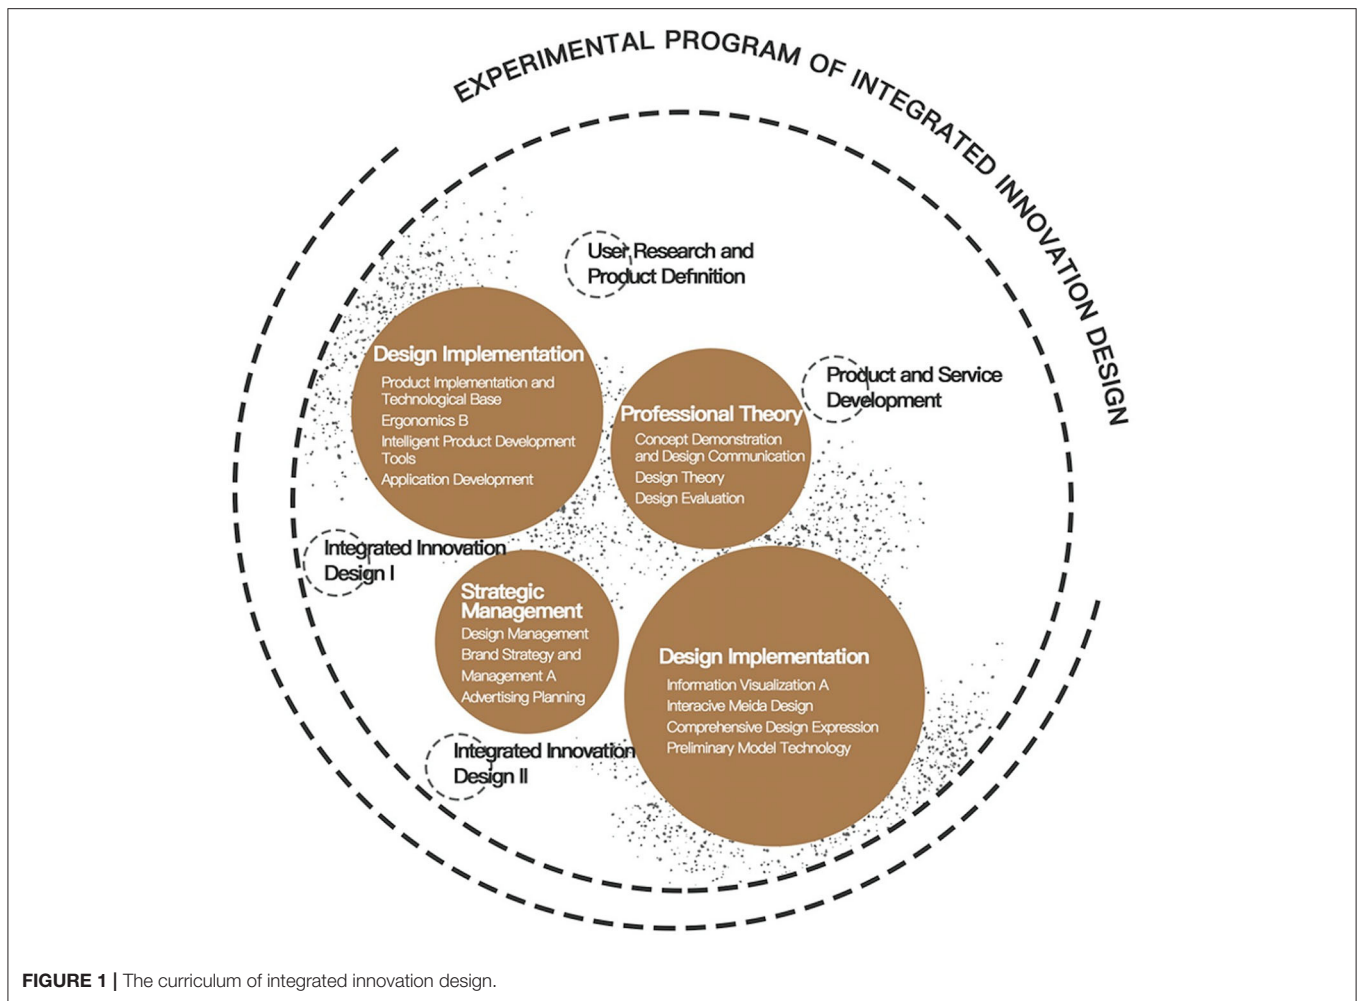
EXPERIMENTAL PROGRAM OF INTEGRATED INNOVATION DESIGN

User Research and Product Definition

Design Implementation
Product Implementation and Technological Base
Ergonomics B
Intelligent Product Development Tools
Application Development

Professional Theory
Concept Demonstration and Design Communication
Design Theory
Design Evaluation

Product and Service Development

Integrated Innovation Design I

Strategic Management
Design Management
Brand Strategy and Management A
Advertising Planning

Design Implementation
Information Visualization A
Interacive Meida Design
Comprehensive Design Expression
Preliminary Model Technology

Integrated Innovation Design II

FIGURE 1 | The curriculum of integrated innovation design.